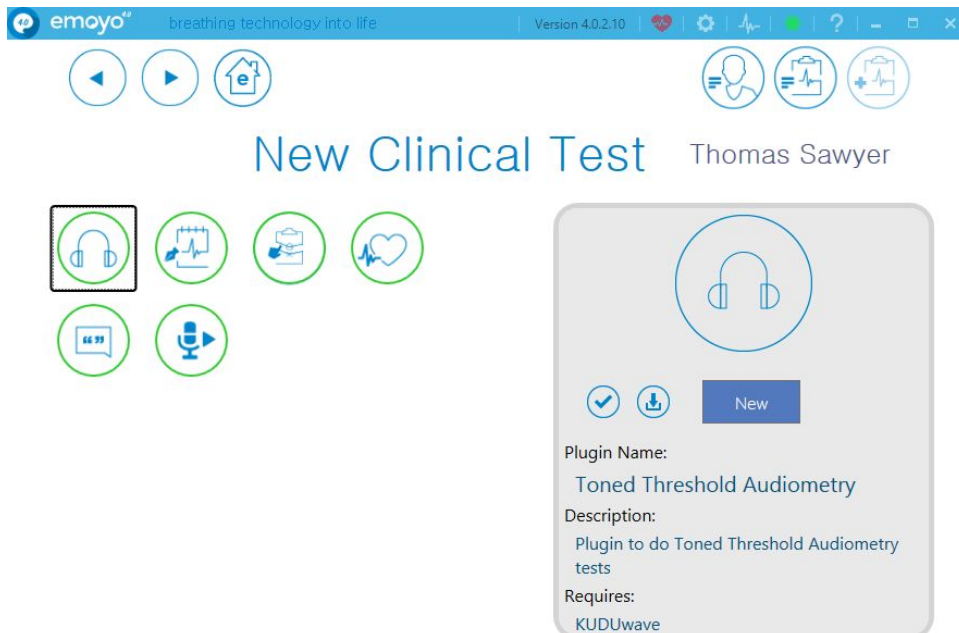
emoyo breathing technology into life Version 4.0.2.10 ?

New Clinical Test Thomas Sawyer

New

Plugin Name:
Toned Threshold Audiometry
Description:
Plugin to do Toned Threshold Audiometry tests
Requires:
KUDUwave